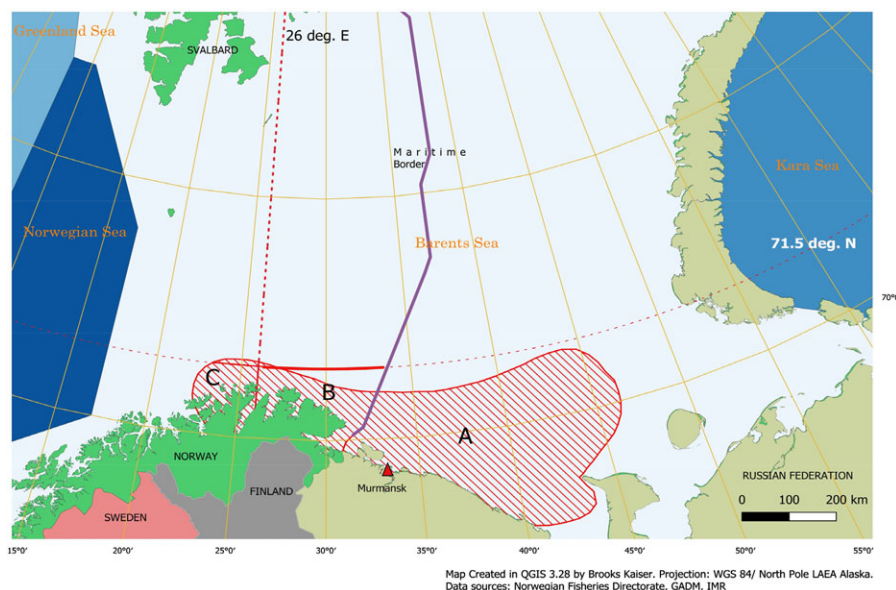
Greenland Sea

SVALBARD

26 deg. E

Maritime Border

Kara Sea

Norwegian Sea

Barents Sea

71.5 deg. N

70°

C

B

A

NORWAY

FINLAND

Murmansk

SWEDEN

RUSSIAN FEDERATION

0 100 200 km

15°0'
20°0'
25°0'
30°0'
35°0'
40°0'
45°0'
50°0'
55°0'

Map Created in QGIS 3.28 by Brooks Kaiser. Projection: WGS 84/ North Pole LAEA Alaska.
Data sources: Norwegian Fisheries Directorate. GADM. IMR